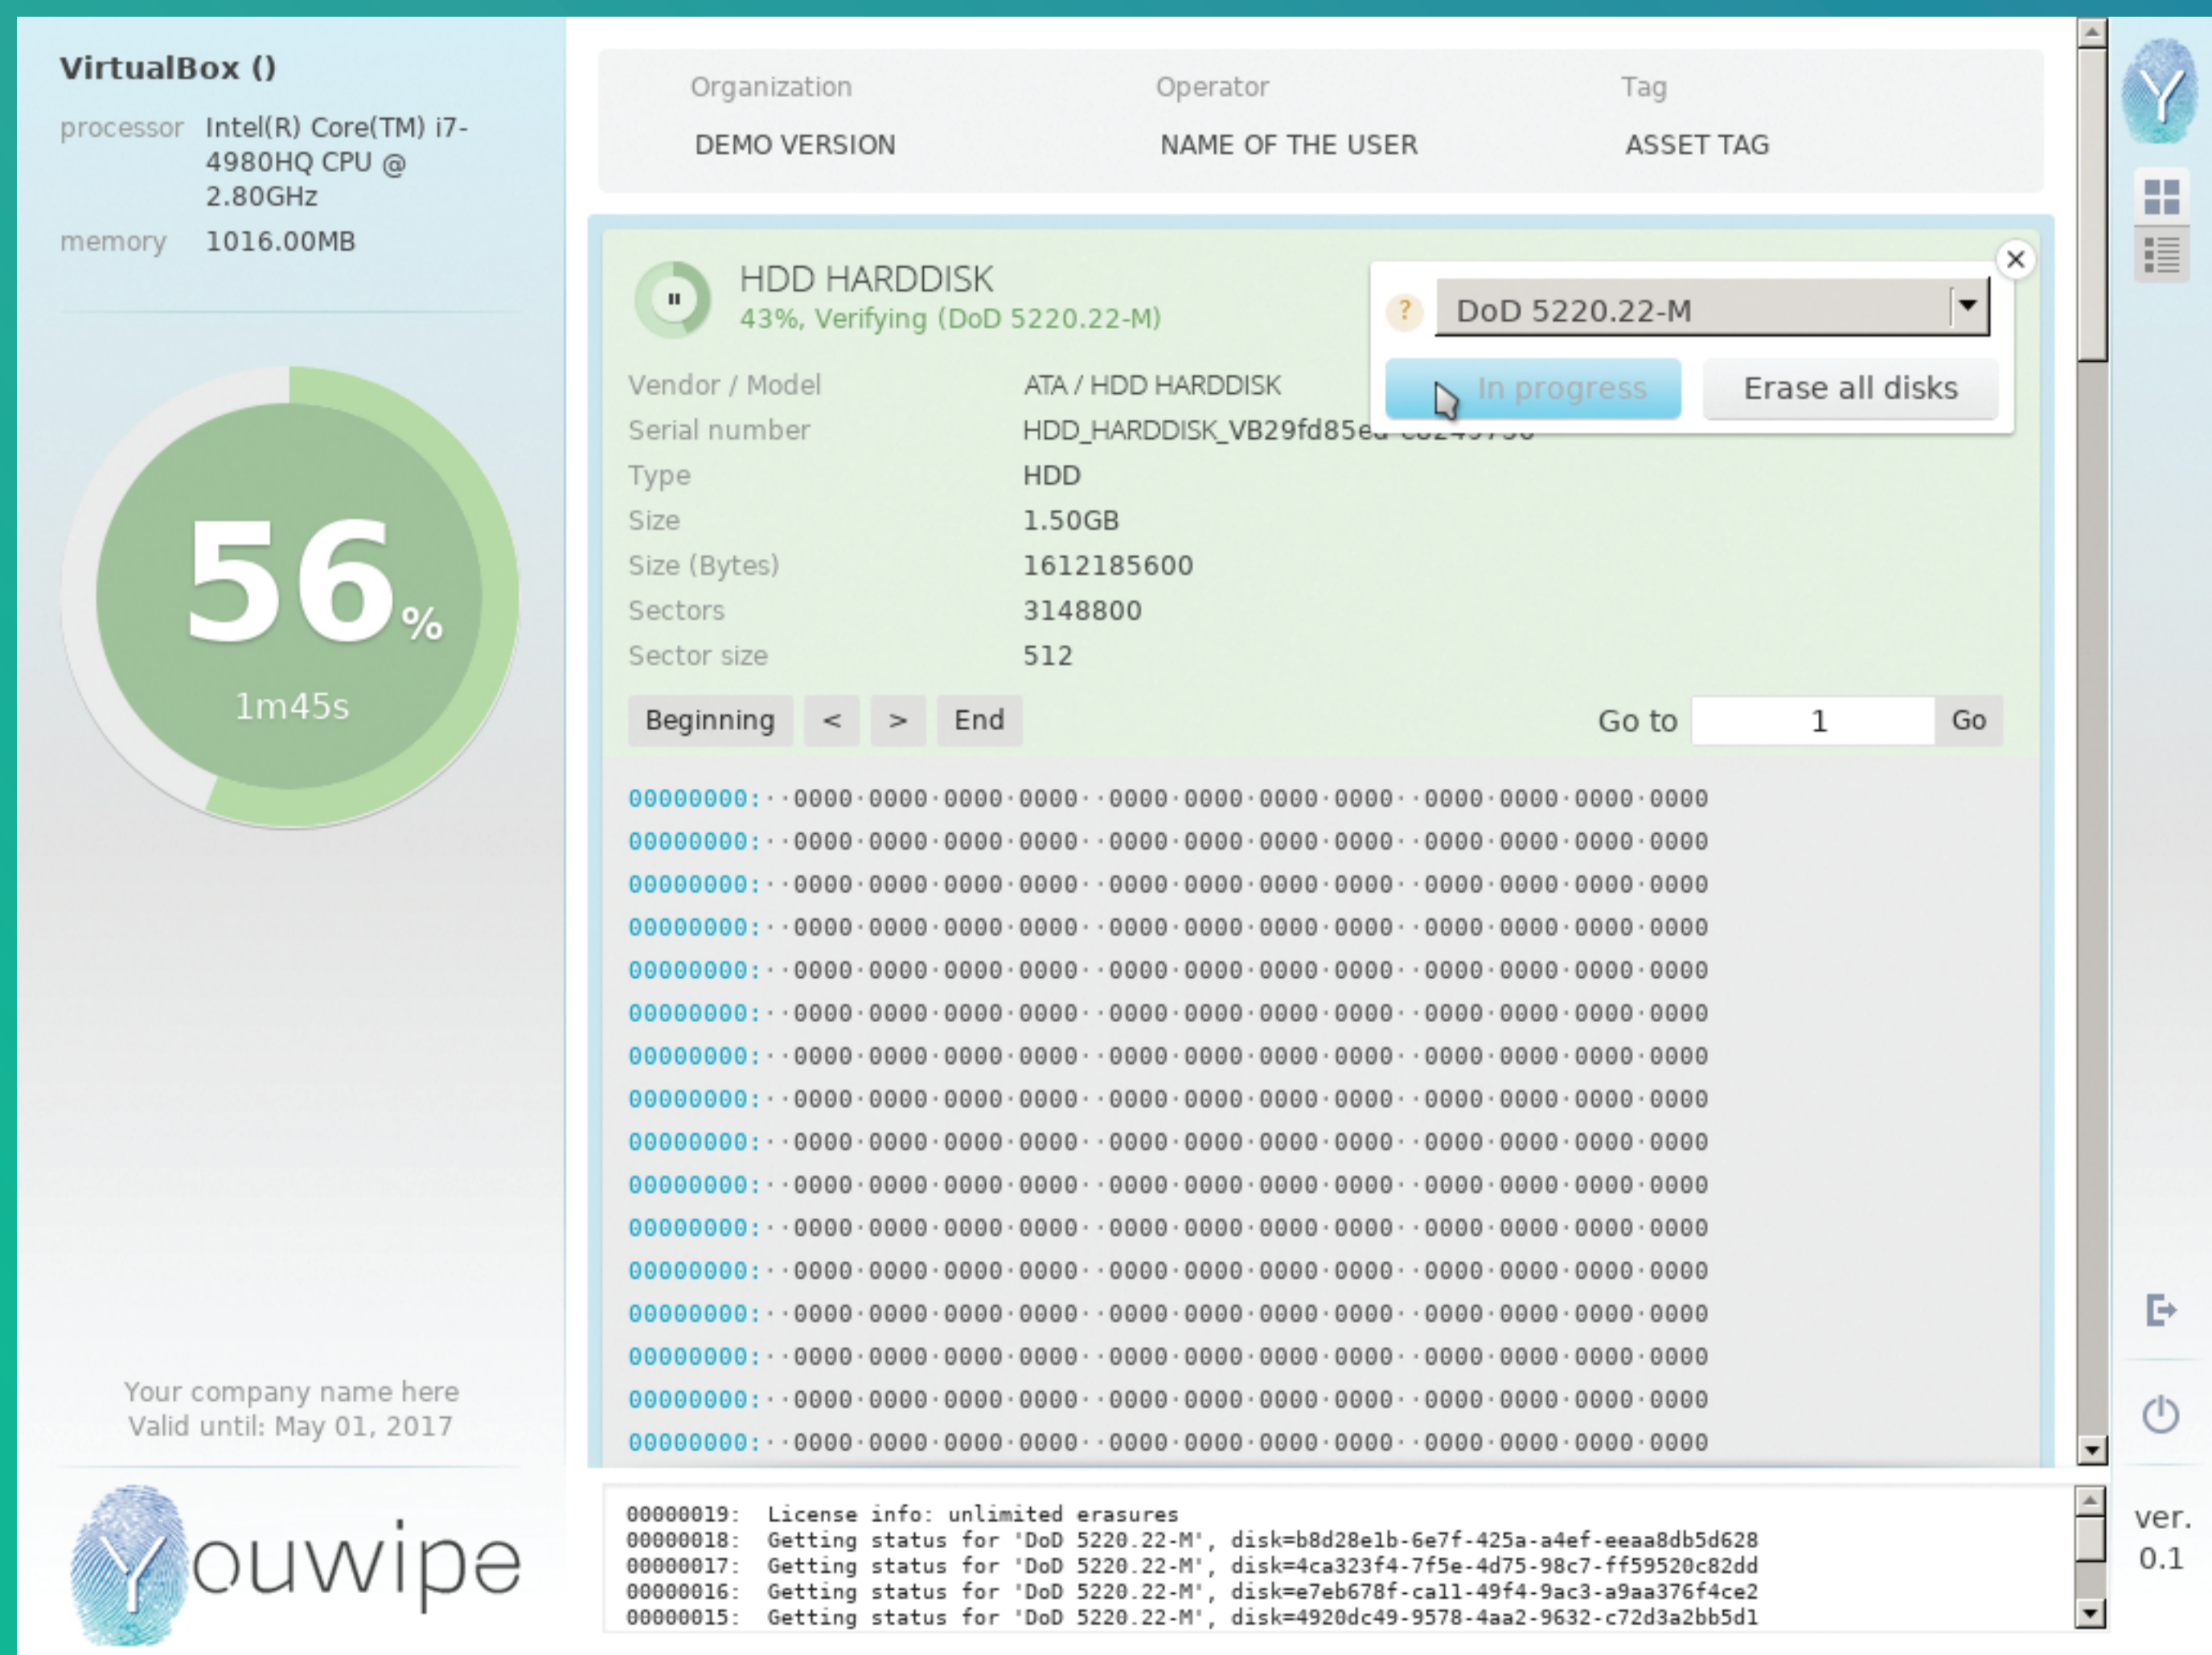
VirtualBox ()

processor Intel(R) Core(TM) i7-4980HQ CPU @ 2.80GHz
memory 1016.00MB

56%
1m45s

Your company name here
Valid until: May 01, 2017

Youwipe

| Organization | Operator | Tag |
|---|---|---|
| DEMO VERSION | NAME OF THE USER | ASSET TAG |

HDD HARDDISK
43%, Verifying (DoD 5220.22-M)

DoD 5220.22-M
In progress
Erase all disks

| | |
|---|---|
| Vendor / Model | ATA / HDD HARDDISK |
| Serial number | HDD_HARDDISK_VB29fd85e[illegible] |
| Type | HDD |
| Size | 1.50GB |
| Size (Bytes) | 1612185600 |
| Sectors | 3148800 |
| Sector size | 512 |

Beginning < > End Go to 1 Go

00000000: 0000 0000 0000 0000 0000 0000 0000 0000 0000 0000 0000 0000
00000000: 0000 0000 0000 0000 0000 0000 0000 0000 0000 0000 0000 0000
00000000: 0000 0000 0000 0000 0000 0000 0000 0000 0000 0000 0000 0000
00000000: 0000 0000 0000 0000 0000 0000 0000 0000 0000 0000 0000 0000
00000000: 0000 0000 0000 0000 0000 0000 0000 0000 0000 0000 0000 0000
00000000: 0000 0000 0000 0000 0000 0000 0000 0000 0000 0000 0000 0000
00000000: 0000 0000 0000 0000 0000 0000 0000 0000 0000 0000 0000 0000
00000000: 0000 0000 0000 0000 0000 0000 0000 0000 0000 0000 0000 0000
00000000: 0000 0000 0000 0000 0000 0000 0000 0000 0000 0000 0000 0000
00000000: 0000 0000 0000 0000 0000 0000 0000 0000 0000 0000 0000 0000
00000000: 0000 0000 0000 0000 0000 0000 0000 0000 0000 0000 0000 0000
00000000: 0000 0000 0000 0000 0000 0000 0000 0000 0000 0000 0000 0000
00000000: 0000 0000 0000 0000 0000 0000 0000 0000 0000 0000 0000 0000
00000000: 0000 0000 0000 0000 0000 0000 0000 0000 0000 0000 0000 0000
00000000: 0000 0000 0000 0000 0000 0000 0000 0000 0000 0000 0000 0000
00000000: 0000 0000 0000 0000 0000 0000 0000 0000 0000 0000 0000 0000

00000019: License info: unlimited erasures
00000018: Getting status for 'DoD 5220.22-M', disk=b8d28e1b-6e7f-425a-a4ef-eeaa8db5d628
00000017: Getting status for 'DoD 5220.22-M', disk=4ca323f4-7f5e-4d75-98c7-ff59520c82dd
00000016: Getting status for 'DoD 5220.22-M', disk=e7eb678f-ca11-49f4-9ac3-a9aa376f4ce2
00000015: Getting status for 'DoD 5220.22-M', disk=4920dc49-9578-4aa2-9632-c72d3a2bb5d1

ver. 0.1